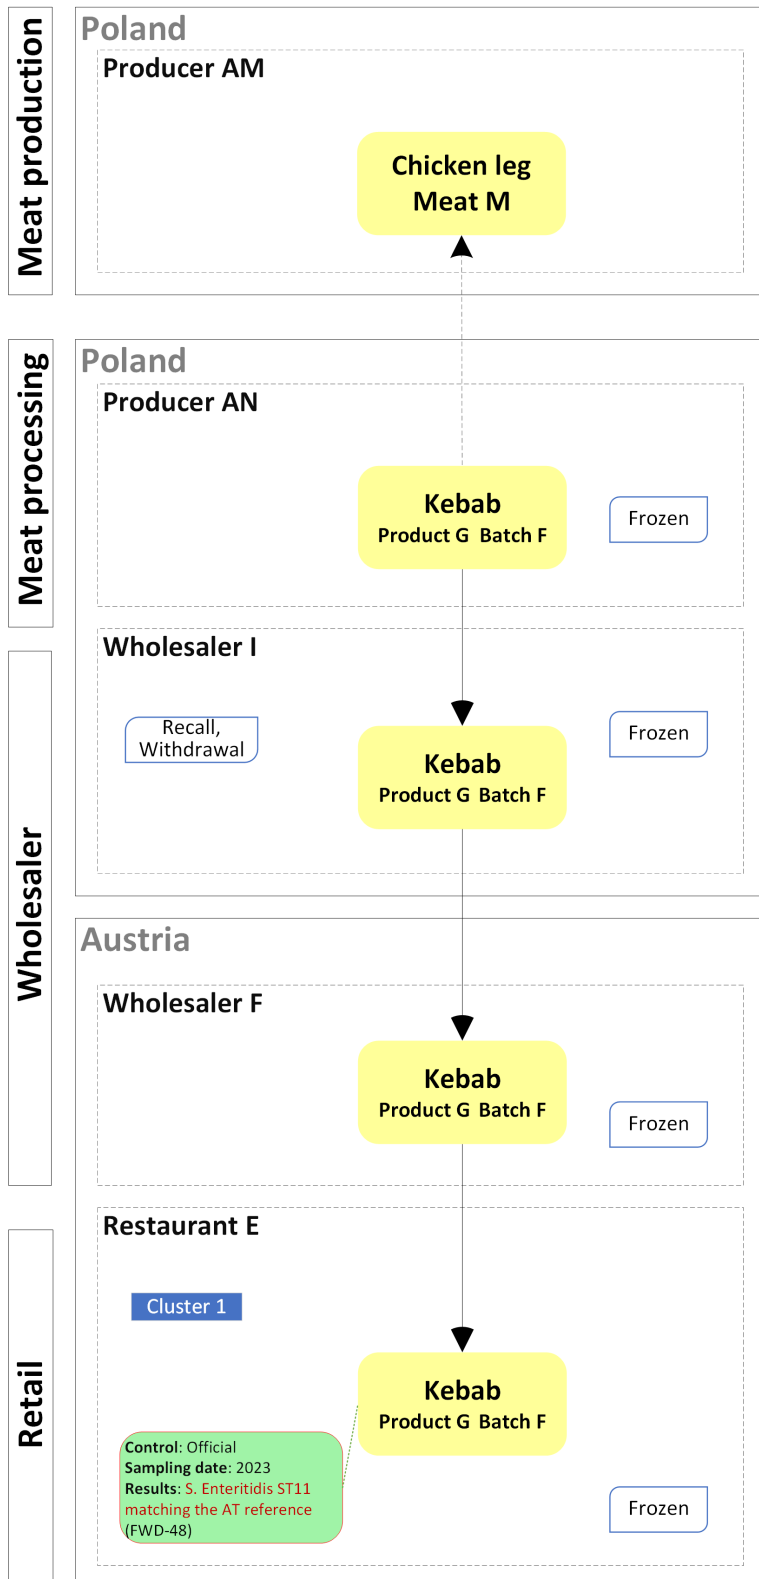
Meat production

Poland

Producer AM

Chicken leg Meat M

Meat processing

Poland

Producer AN

Kebab Product G Batch F

Frozen

Wholesaler

Wholesaler I

Recall, Withdrawal

Kebab Product G Batch F

Frozen

Austria

Wholesaler F

Kebab Product G Batch F

Frozen

Retail

Restaurant E

Cluster 1

Kebab Product G Batch F

Control: Official
Sampling date: 2023
Results: S. Enteritidis ST11 matching the AT reference (FWD-48)

Frozen